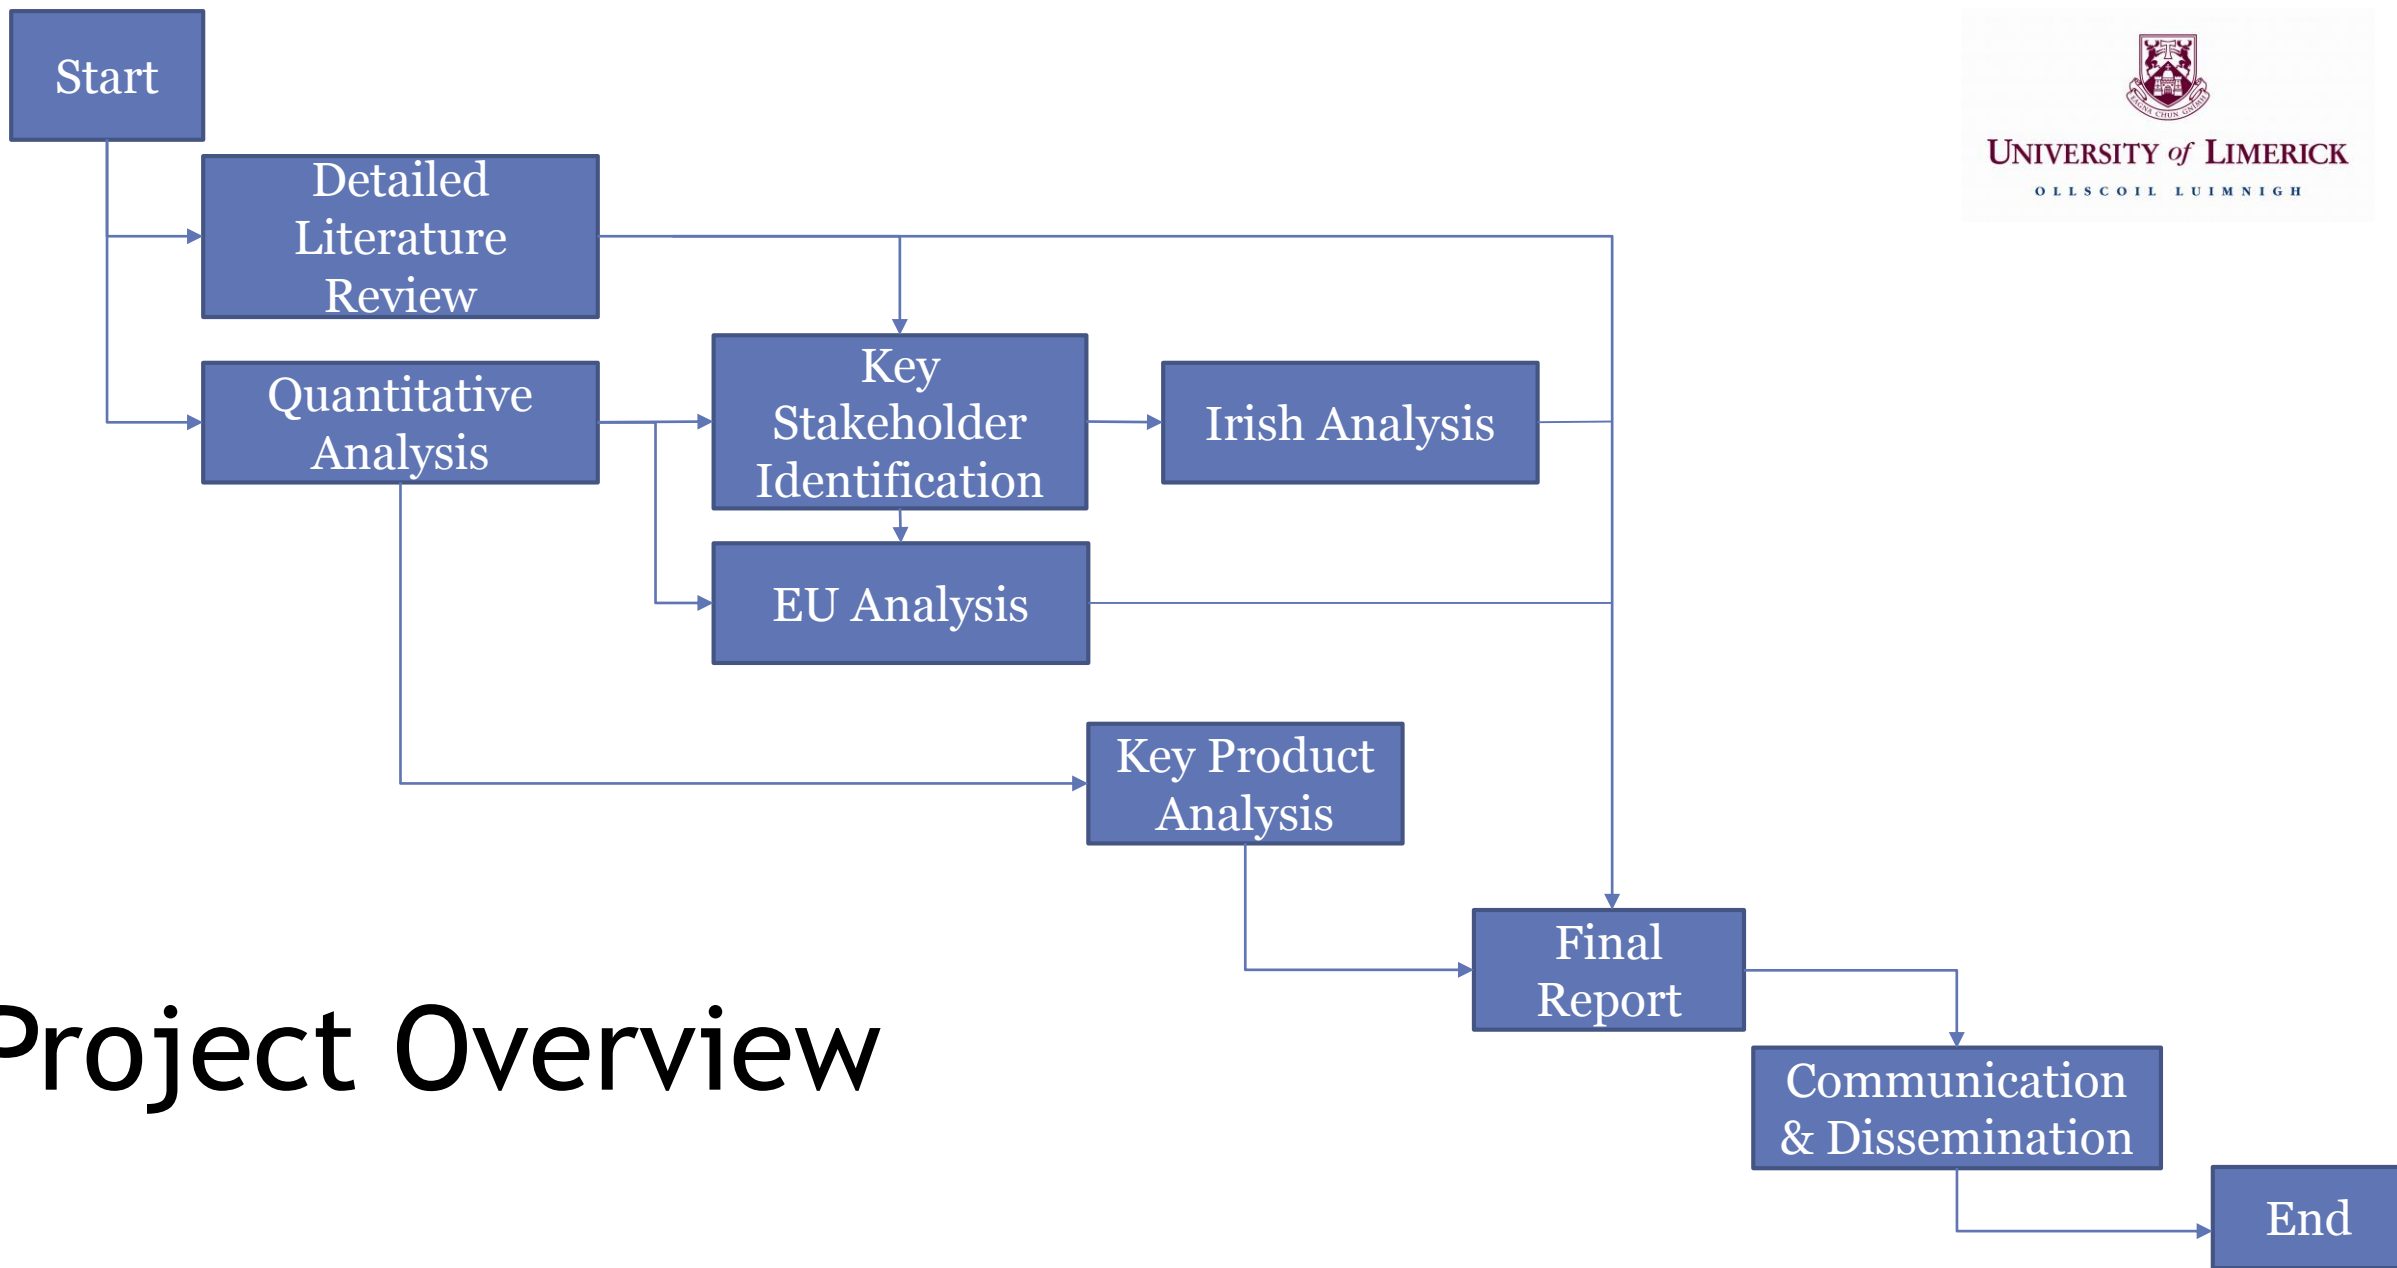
Start

Detailed Literature Review

Quantitative Analysis

Key Stakeholder Identification

Irish Analysis

EU Analysis

Key Product Analysis

Final Report

Communication & Dissemination

End

UNIVERSITY of LIMERICK
OLLSCOIL LUIMNIGH

Project Overview